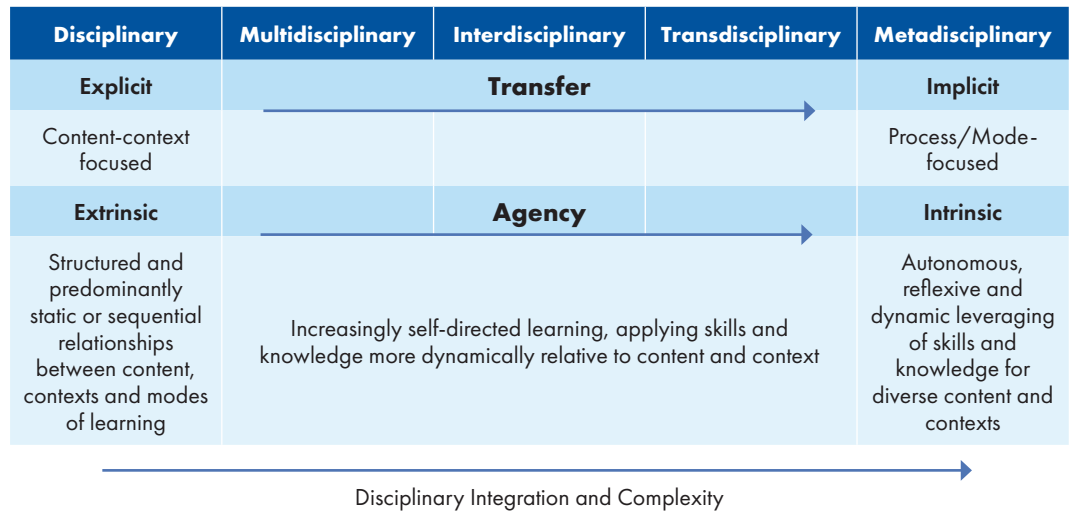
| Disciplinary | Multidisciplinary | Interdisciplinary | Transdisciplinary | Metadisciplinary |
|---|---|---|---|---|
| Explicit | | Transfer | | Implicit |
| Content-context focused | | | | Process/Mode-focused |
| Extrinsic | | Agency | | Intrinsic |
| Structured and predominantly static or sequential relationships between content, contexts and modes of learning | | Increasingly self-directed learning, applying skills and knowledge more dynamically relative to content and context | | Autonomous, reflexive and dynamic leveraging of skills and knowledge for diverse content and contexts |

Disciplinary Integration and Complexity